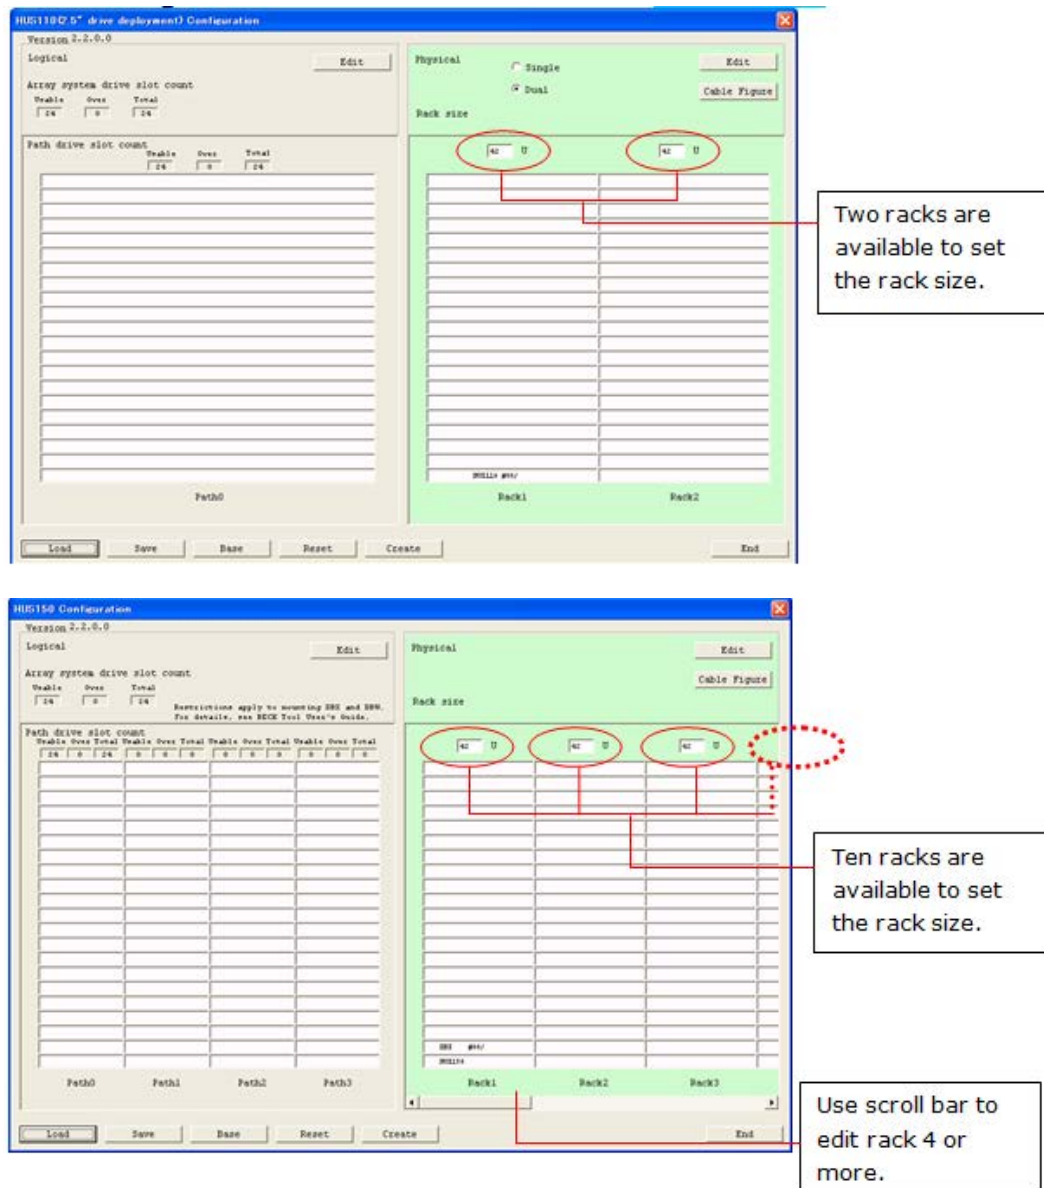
HUS110(2.5" drive deployment) Configuration

Version 2.2.0.0

Logical

Edit

Array system drive slot count

Usable 24 Over 0 Total 24

Path drive slot count

Usable 24 Over 0 Total 24

Path0

Physical

Single

Dual

Edit

Cable Figure

Rack size

42 U

42 U

HUS110 #00/

Rack1

Rack2

Two racks are available to set the rack size.

Load Save Base Reset Create End

HUS150 Configuration

Version 2.2.0.0

Logical

Edit

Array system drive slot count

Usable 24 Over 0 Total 24

Restrictions apply to mounting DBS and DBW. For details, see BECK Tool User's Guide.

Path drive slot count

Usable Over Total Usable Over Total Usable Over Total Usable Over Total

24 0 24 0 0 0 0 0 0 0 0 0

Path0 Path1 Path2 Path3

Physical

Edit

Cable Figure

Rack size

42 U

42 U

42 U

DBS #00/

HUS150

Rack1 Rack2 Rack3

Ten racks are available to set the rack size.

Use scroll bar to edit rack 4 or more.

Load Save Base Reset Create End